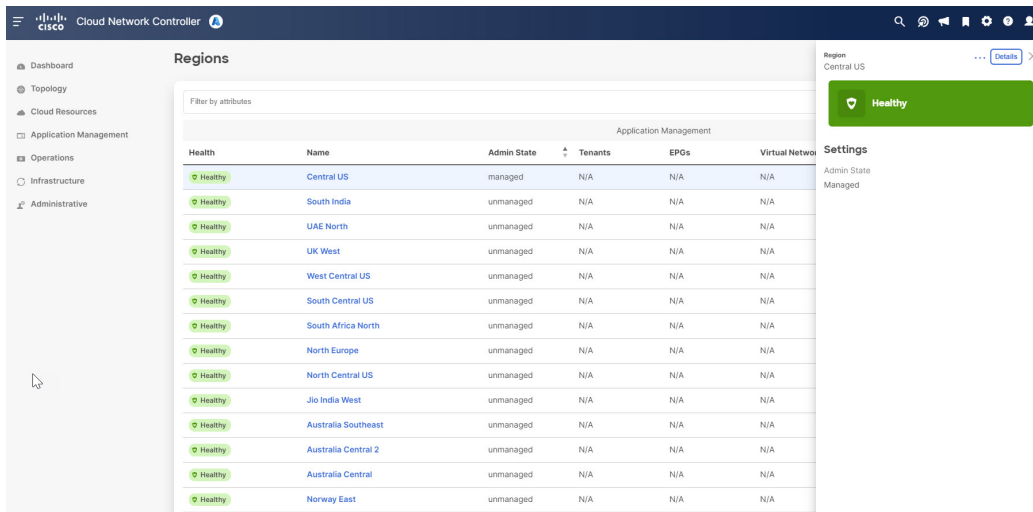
cisco Cloud Network Controller

Dashboard
Topology
Cloud Resources
Application Management
Operations
Infrastructure
Administrative

Regions

Filter by attributes

Application Management

| Health | Name | Admin State | Tenants | EPGs | Virtual Networ |
|---|---|---|---|---|---|
| Healthy | Central US | managed | N/A | N/A | N/A |
| Healthy | South India | unmanaged | N/A | N/A | N/A |
| Healthy | UAE North | unmanaged | N/A | N/A | N/A |
| Healthy | UK West | unmanaged | N/A | N/A | N/A |
| Healthy | West Central US | unmanaged | N/A | N/A | N/A |
| Healthy | South Central US | unmanaged | N/A | N/A | N/A |
| Healthy | South Africa North | unmanaged | N/A | N/A | N/A |
| Healthy | North Europe | unmanaged | N/A | N/A | N/A |
| Healthy | North Central US | unmanaged | N/A | N/A | N/A |
| Healthy | Jio India West | unmanaged | N/A | N/A | N/A |
| Healthy | Australia Southeast | unmanaged | N/A | N/A | N/A |
| Healthy | Australia Central 2 | unmanaged | N/A | N/A | N/A |
| Healthy | Australia Central | unmanaged | N/A | N/A | N/A |
| Healthy | Norway East | unmanaged | N/A | N/A | N/A |

Region
Central US
... Details

Healthy

Settings
Admin State
Managed